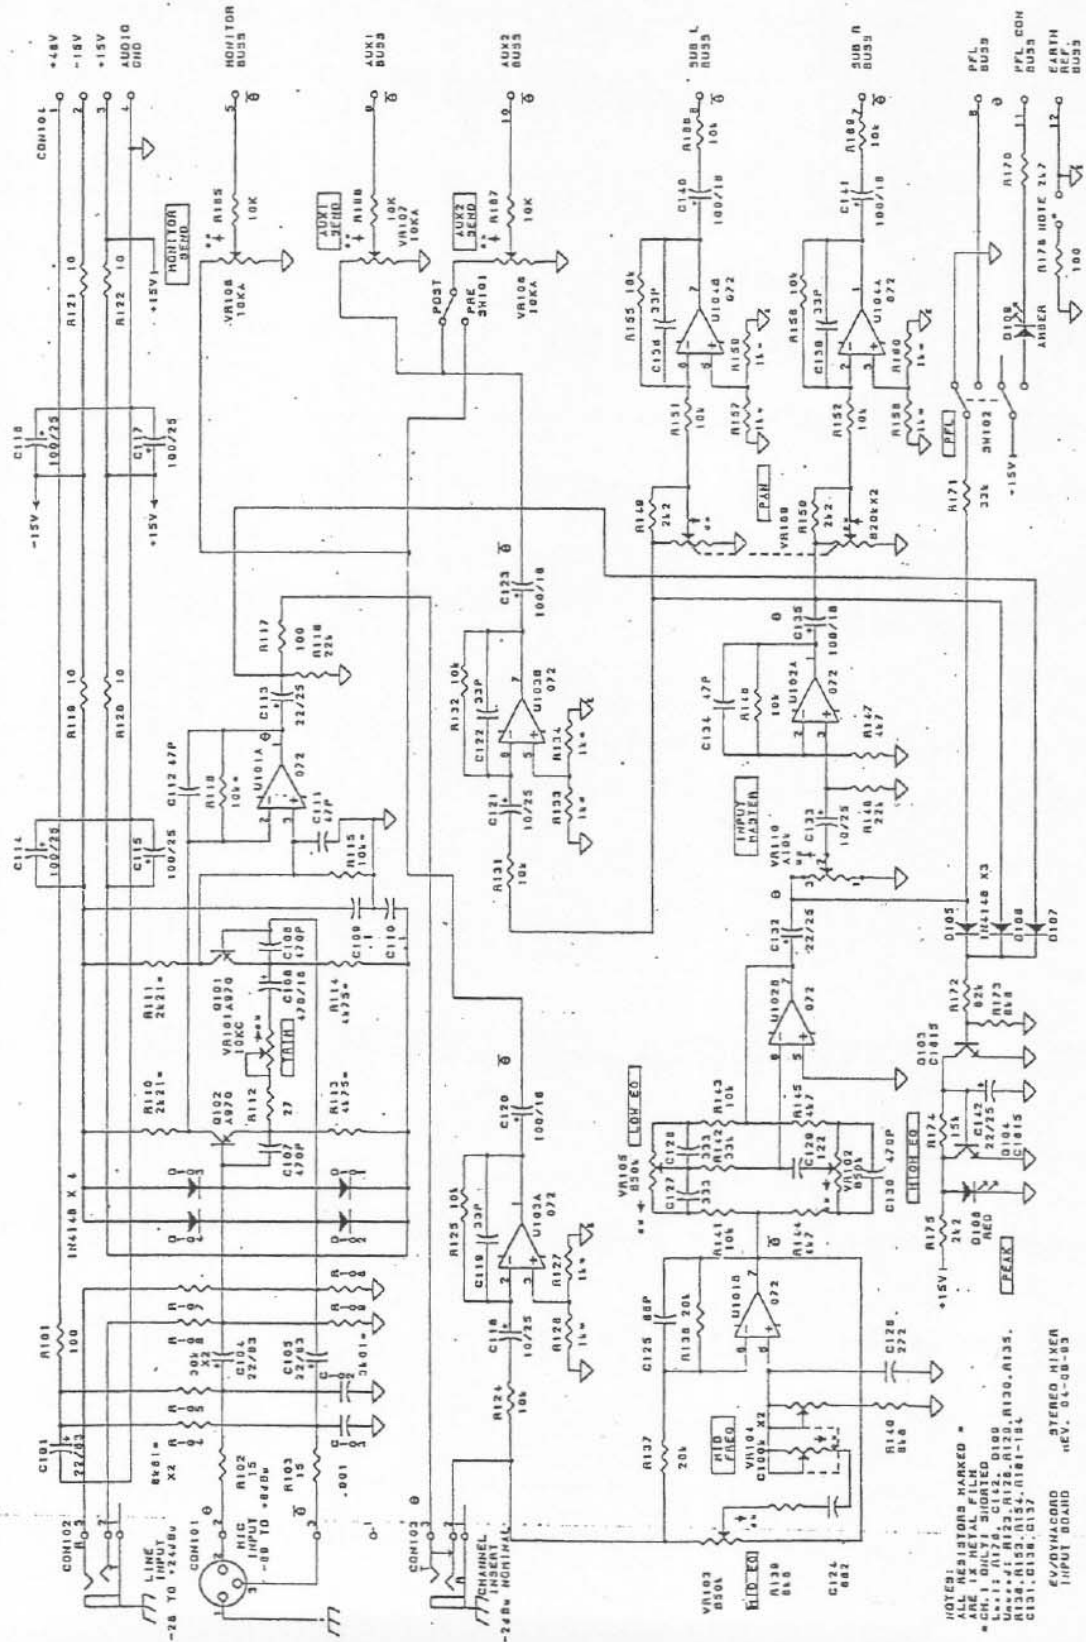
+48V
-15V
+15V
AUDIO GND
MONITOR BUSS
AUX1 BUSS
AUX2 BUSS
SUB L BUSS
SUB R BUSS
PFL BUSS
PFL CON BUSS
EARTH REF BUSS

CON101
CON102
LINE INPUT -26 TO +24dBu
CON101
MIC INPUT -60 TO +6dBu
CON103
CHANNEL INSERT -2dBu NOMINAL

MONITOR SEND
AUX1 SEND
AUX2 SEND
POST
PRE
SW101
VR105 10KA
VR107 10KA
VR108 10KA
R105 10K
R106 10K
R107 10K
R121 10
R122 10
R119 10
R120 10
C116 100/25
C117 100/25
C114 100/25
C115 100/25
-15V
+15V
R101 100
C101 22/63
R102 15
R103 15
C104 22/63
C105 22/63
.001
1N4148 X 4
R110 2k21*
R111 2k21*
Q101 A970
Q102 A970
VR101 A970 10KC
GAIN
R112 27
C107 470P
C108 470/16
C109 470P
R113 4k75*
R114 4k75*
C109 .1
C110 .1
R115 10k*
R116 10k*
C111 47P
C112 47P
U101A 072
C113 22/25
R117 100
R118 22k
R124 10k
C118 10/25
R125 10k
C119 33P
U103A 072
R127 1k*
R128 1k*
C120 100/16
R131 10k
C121 10/25
R132 10k
C122 33P
U103B 072
R133 1k*
R134 1k*
C123 100/16
R137 20k
C125 68P
R138 20k
U101B 072
C126 222
R140 6k8
MID FREQ
VR104 C100k X2
VR103 B50k
MID EQ
R139 6k8
C124 682
VR105 B50k
LOW EQ
C127 333
C128 333
R142 33k
R143 10k
R141 10k
R144 4k7
R145 4k7
C129 122
VR102 B50k
C130 470P
HIGH EQ
U102B 072
C132 22/25
INPUT MASTER
VR110 A10k
C133 10/25
R146 22k
R147 4k7
R148 10k
C134 47P
U102A 072
C135 100/16
R149 2k2
R150 2k2
VR109 B20kX2
PAN
R151 10k
R152 10k
R155 10k
C136 33P
U104B 072
R156 1k*
R157 1k*
C140 100/16
R168 10k
R158 10k
C138 33P
U104A 072
R159 1k*
R160 1k*
C141 100/16
R169 10k
R171 33k
PFL
SW102
-15V
D108 AMBER
R170
R178 NOTE 2k7
100
D105 D106 D107 1N4148 X3
Q103 C1815
R172 82k
R173 6k8
R174 15k
C142 22/25
Q104 C1815
D108 RED
R175 2k2
+15V
PEAK

NOTES:
ALL RESISTORS MARKED *
ARE 1% METAL FILM
*CH.1 ONLY: SHORTED
L=1: R178, C142, D109
U=: R123, R126, R129, R130, R135,
R136, R153, R154, R161-164
C131, C136, C137

EV/DYNACORD INPUT BOARD
STEREO MIXER REV. 04-08-93